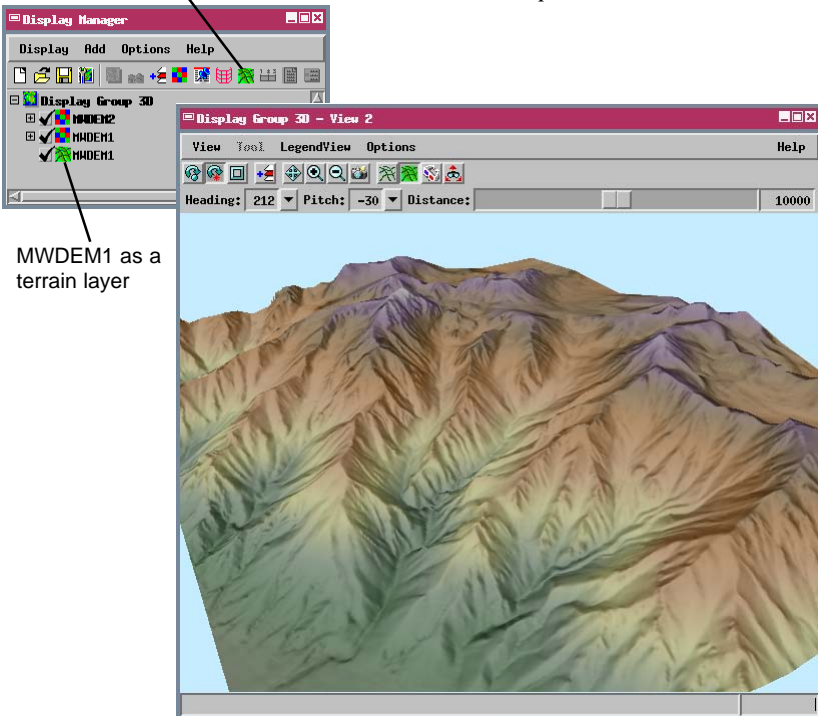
Display Manager

Display Add Options Help

Display Group 3D
MWDEM2
MWDEM1
MWDEM1

MWDEM1 as a terrain layer

Display Group 3D - View 2

View Tool LegendView Options Help

Heading: 212 Pitch: -30 Distance: 10000